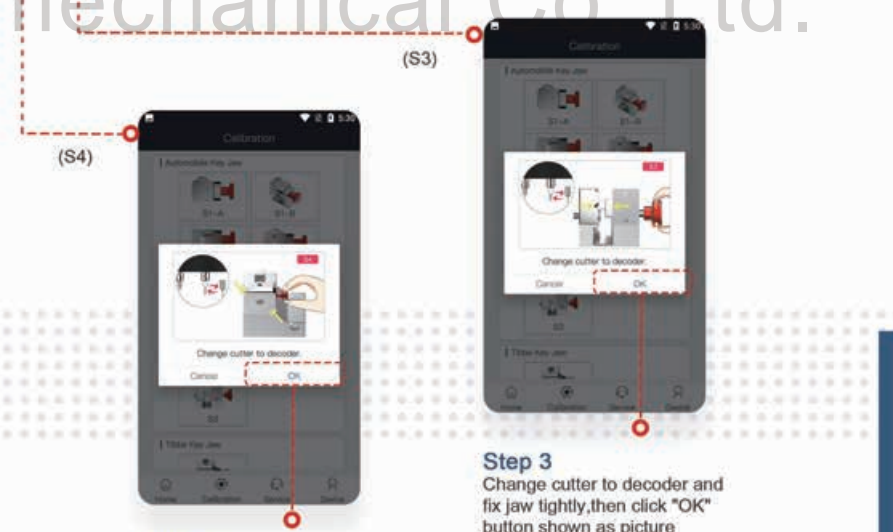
Mechanical Co., Ltd.

(S3)

Calibration

Automobile Key Jaw

S1-A

S1-B

Change cutter to decoder.

Cancel

OK

Tibbe Key Jaw

Home

Calibration

Service

Device

(S4)

Calibration

Automobile Key Jaw

S1-A

S1-B

Change cutter to decoder.

Cancel

OK

S3

Tibbe Key Jaw

Home

Calibration

Service

Device

Step 3
Change cutter to decoder and fix jaw tightly,then click "OK" button shown as picture